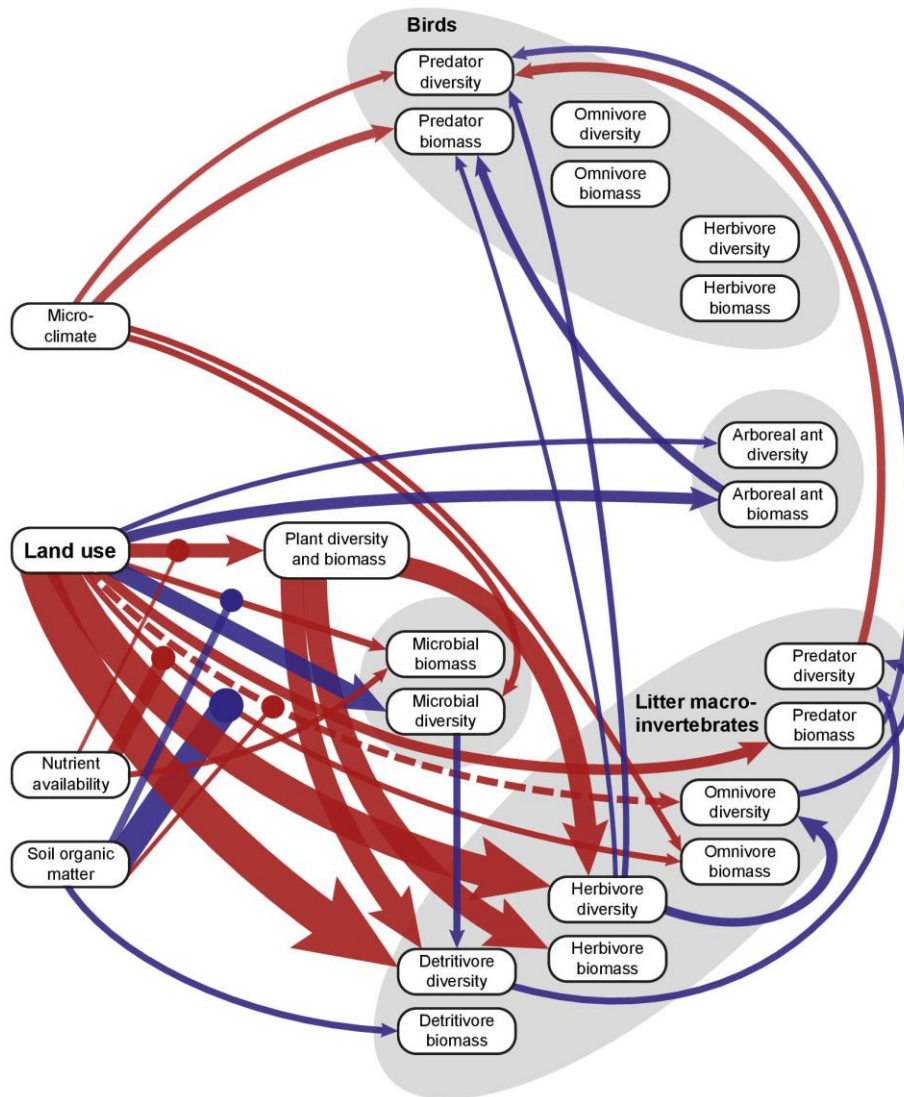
Birds

Predator diversity

Predator biomass

Omnivore diversity

Omnivore biomass

Herbivore diversity

Herbivore biomass

Micro-climate

Arboreal ant diversity

Arboreal ant biomass

Land use

Plant diversity and biomass

Microbial biomass

Microbial diversity

Predator diversity

Litter macro-invertebrates

Predator biomass

Nutrient availability

Omnivore diversity

Soil organic matter

Omnivore biomass

Herbivore diversity

Herbivore biomass

Detritivore diversity

Detritivore biomass